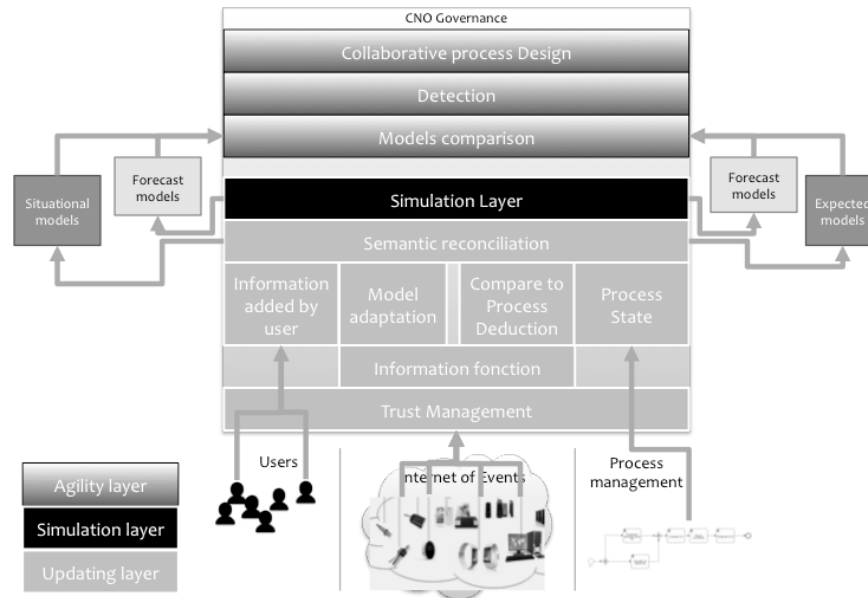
CNO Governance

Collaborative process Design

Detection

Models comparison

Situational models

Forecast models

Simulation Layer

Forecast models

Expected models

Semantic reconciliation

Information added by user

Model adaptation

Compare to Process Deduction

Process State

Information fonction

Trust Management

Users

Internet of Events

Process management

Agility layer

Simulation layer

Updating layer